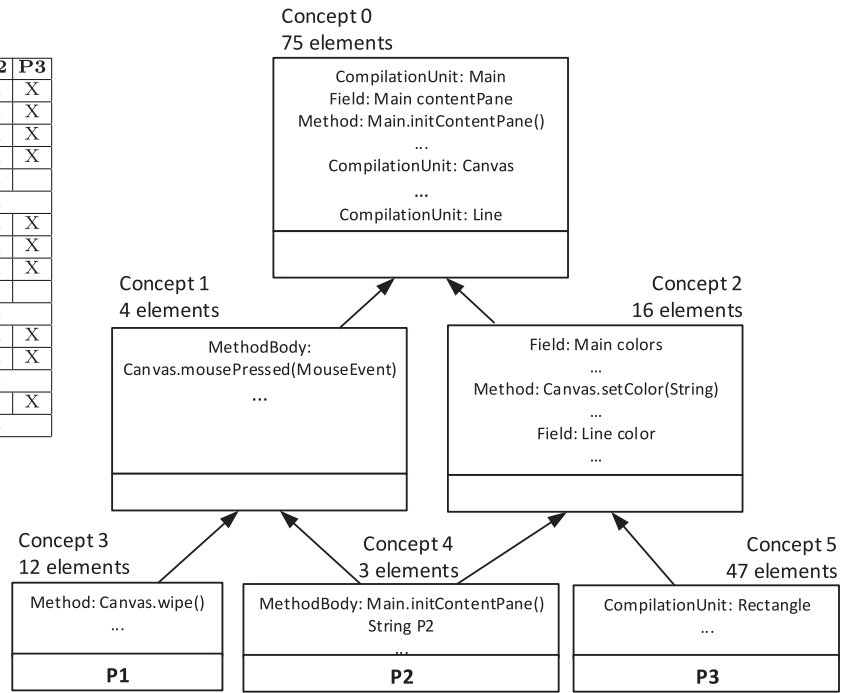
2 | P3
X
X
X
X
X
X
X
X
X
X

Concept 0
75 elements

CompilationUnit: Main
Field: Main contentPane
Method: Main.initContentPane()
...
CompilationUnit: Canvas
...
CompilationUnit: Line

Concept 1
4 elements

MethodBody:
Canvas.mousePressed(MouseEvent)
...

Concept 2
16 elements

Field: Main colors
...
Method: Canvas.setColor(String)
...
Field: Line color
...

Concept 3
12 elements

Method: Canvas.wipe()
...

P1

Concept 4
3 elements

MethodBody: Main.initContentPane()
String P2
...

P2

Concept 5
47 elements

CompilationUnit: Rectangle
...

P3